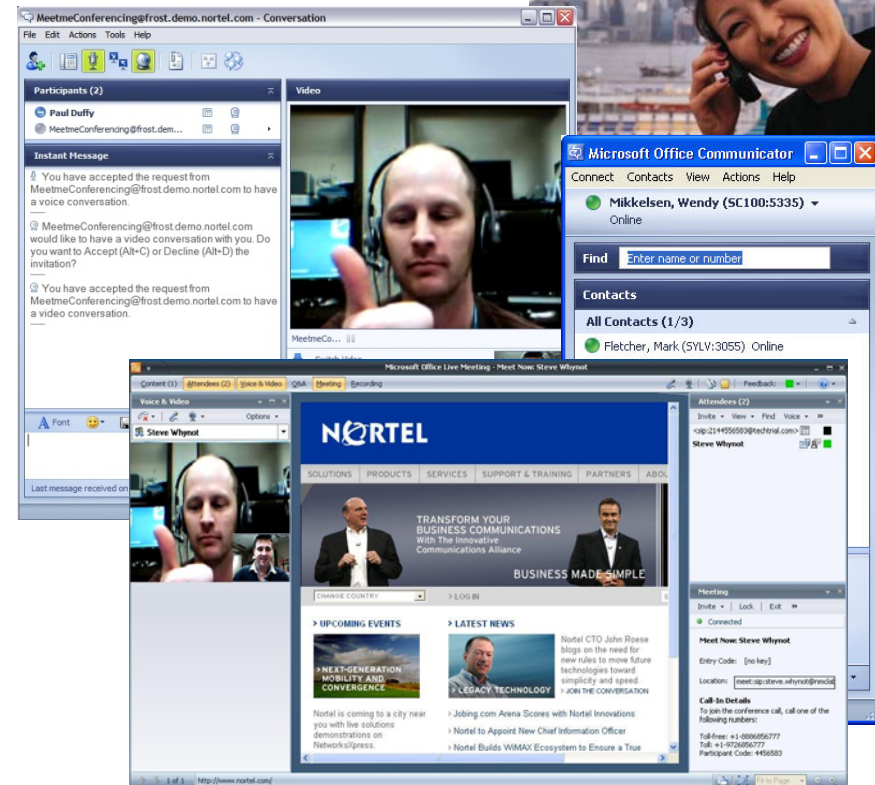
MeetmeConferencing@frost.demo.nortel.com - Conversation

File Edit Actions Tools Help

Participants (2)

Paul Duffy

MeetmeConferencing@frost.dem...

Video

Instant Message

You have accepted the request from MeetmeConferencing@frost.demo.nortel.com to have a voice conversation.

MeetmeConferencing@frost.demo.nortel.com would like to have a video conversation with you. Do you want to Accept (Alt+C) or Decline (Alt+D) the invitation?

You have accepted the request from MeetmeConferencing@frost.demo.nortel.com to have a video conversation.

MeetmeC...

Font

Last message received on

Microsoft Office Communicator

Connect Contacts View Actions Help

Mikkelsen, Wendy (SC100:5335)

Online

Find Enter name or number

Contacts

All Contacts (1/3)

Fletcher, Mark (SYLV:3055) Online

Microsoft Office Live Meeting - Meet Now: Steve Whynot

Content (1) Attendees (2) Voice & Video Q&A Meeting Recording

Feedback:

Voice & Video

Options

Steve Whynot

NORTEL

SOLUTIONS PRODUCTS SERVICES SUPPORT & TRAINING PARTNERS ABOU

TRANSFORM YOUR BUSINESS COMMUNICATIONS With The Innovative Communications Alliance

BUSINESS MADE SIMPLE

CHANGE COUNTRY

LOG IN

UPCOMING EVENTS

NEXT-GENERATION MOBILITY AND CONVERGENCE

Nortel is coming to a city near you with live solutions demonstrations on NetworksXpress.

LATEST NEWS

LEGACY TECHNOLOGY

Nortel CTO John Roese blogs on the need for new rules to move future technologies toward simplicity and speed.

JOIN THE CONVERSATION

Jobing.com Arena Scores with Nortel Innovations

Nortel to Appoint New Chief Information Officer

Nortel Builds WiMAX Ecosystem to Ensure a True

1 of 1 http://www.nortel.com/

Fit to Page

Attendees (2)

Invite View Find Voice

<sip:2144556583@techtrial.com>

Steve Whynot

Meeting

Invite Lock Exit

Connected

Meet Now: Steve Whynot

Entry Code: [no key]

Location: meet:sip:steve.whynot@nnclai

Call-In Details

To join the conference call, call one of the following numbers:

Toll-free: +1-8886656777

Toll: +1-9726656777

Participant Code: 4456583